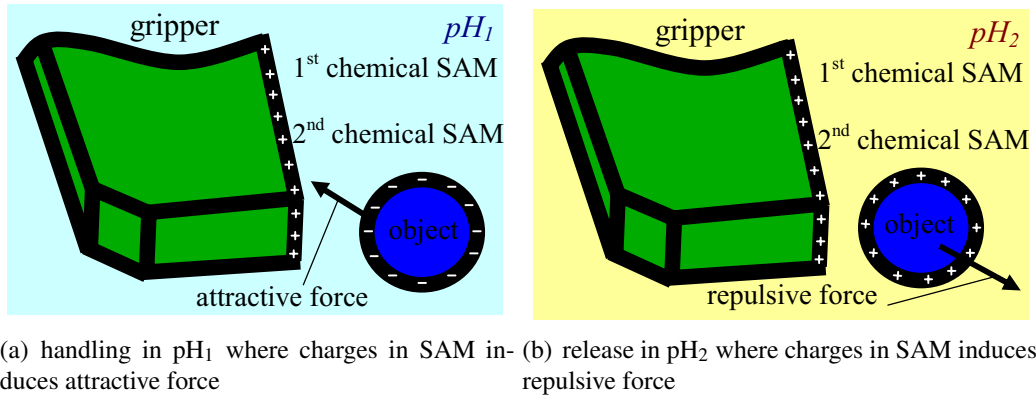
gripper

$pH_1$

1st chemical SAM

2nd chemical SAM

+ + + + + + + + + +

− − − − − − − −

object

attractive force

gripper

$pH_2$

1st chemical SAM

2nd chemical SAM

+ + + + + + + + + + +

+ + + + + + + +

object

repulsive force

(a) handling in pH$_1$ where charges in SAM induces attractive force

(b) release in pH$_2$ where charges in SAM induces repulsive force